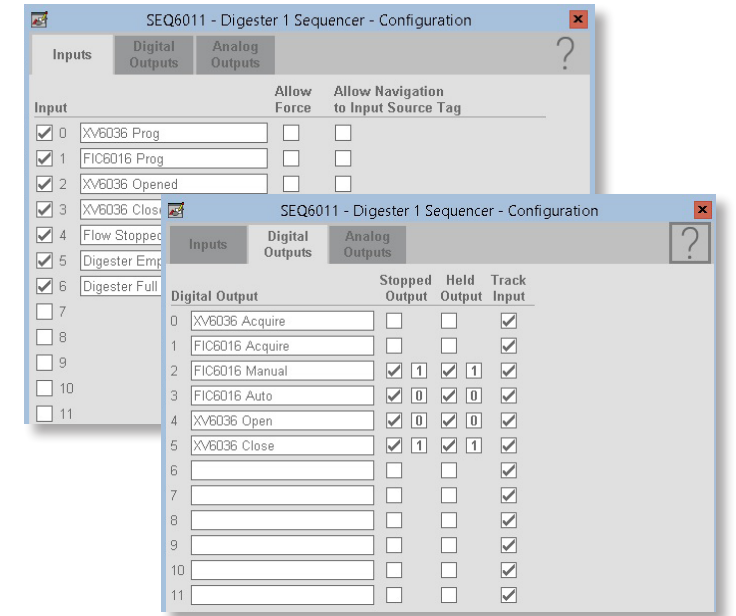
SEQ6011 - Digester 1 Sequencer - Configuration

Inputs | Digital Outputs | Analog Outputs

?

Input | Allow Force | Allow Navigation to Input Source Tag

0 XV6036 Prog
1 FIC6016 Prog
2 XV6036 Opened
3 XV6036 Clos
4 Flow Stopped
5 Digester Emp
6 Digester Full
7
8
9
10
11

SEQ6011 - Digester 1 Sequencer - Configuration

Inputs | Digital Outputs | Analog Outputs

?

| Digital Output | Stopped Output | Held Output | Track Input |
|---|---|---|---|
| 0 XV6036 Acquire | | | ☑ |
| 1 FIC6016 Acquire | | | ☑ |
| 2 FIC6016 Manual | ☑ 1 | ☑ 1 | ☑ |
| 3 FIC6016 Auto | ☑ 0 | ☑ 0 | ☑ |
| 4 XV6036 Open | ☑ 0 | ☑ 0 | ☑ |
| 5 XV6036 Close | ☑ 1 | ☑ 1 | ☑ |
| 6 | | | ☑ |
| 7 | | | ☑ |
| 8 | | | ☑ |
| 9 | | | ☑ |
| 10 | | | ☑ |
| 11 | | | ☑ |